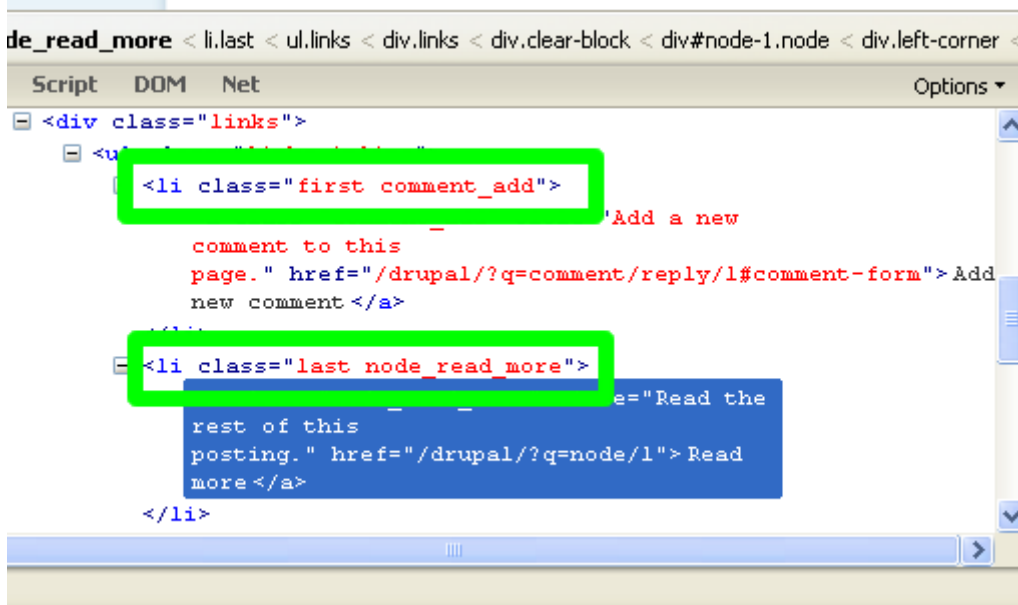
de_read_more < li.last < ul.links < div.links < div.clear-block < div#node-1.node < div.left-corner <

Script DOM Net

Options ▾

<div class="links">

<u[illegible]

<li class="first comment_add">

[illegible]"Add a new comment to this page." href="/drupal/?q=comment/reply/1#comment-form">Add new comment</a>

</li>

<li class="last node_read_more">

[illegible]e="Read the rest of this posting." href="/drupal/?q=node/1">Read more</a>

</li>